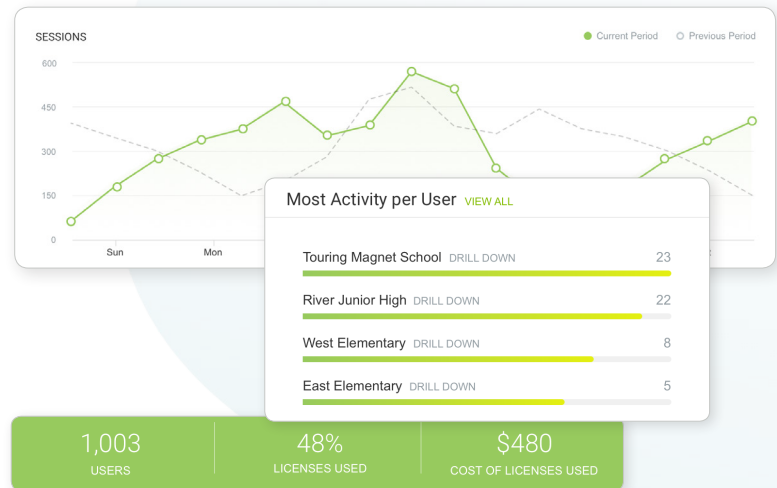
SESSIONS

Current Period   Previous Period

600
450
300
150
0

Sun   Mon

Most Activity per User VIEW ALL

Touring Magnet School DRILL DOWN 23

River Junior High DRILL DOWN 22

West Elementary DRILL DOWN 8

East Elementary DRILL DOWN 5

1,003
USERS

48%
LICENSES USED

$480
COST OF LICENSES USED